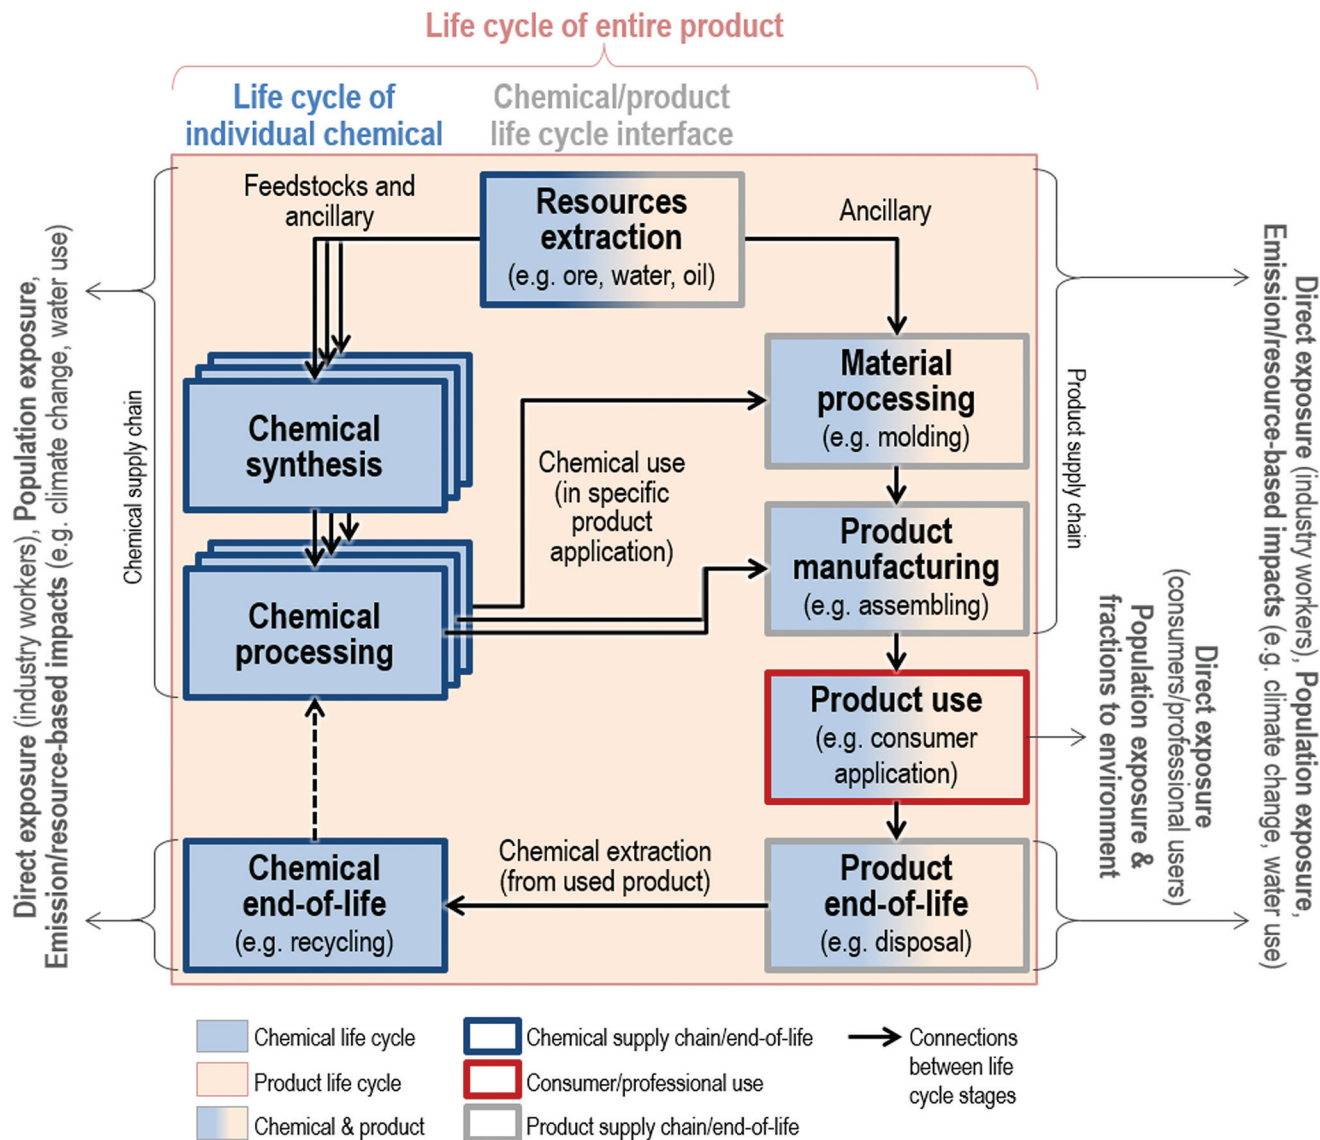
Life cycle of entire product

Life cycle of individual chemical

Chemical/product life cycle interface

Direct exposure (industry workers), Population exposure, Emission/resource-based impacts (e.g. climate change, water use)

Chemical supply chain

Feedstocks and ancillary

Resources extraction (e.g. ore, water, oil)

Ancillary

Chemical synthesis

Material processing (e.g. molding)

Chemical use (in specific product application)

Chemical processing

Product manufacturing (e.g. assembling)

Product supply chain

Direct exposure (industry workers), Population exposure, Emission/resource-based impacts (e.g. climate change, water use)

Product use (e.g. consumer application)

Direct exposure (consumers/professional users) Population exposure & fractions to environment

Chemical end-of-life (e.g. recycling)

Chemical extraction (from used product)

Product end-of-life (e.g. disposal)

Chemical life cycle

Product life cycle

Chemical & product

Chemical supply chain/end-of-life

Consumer/professional use

Product supply chain/end-of-life

Connections between life cycle stages